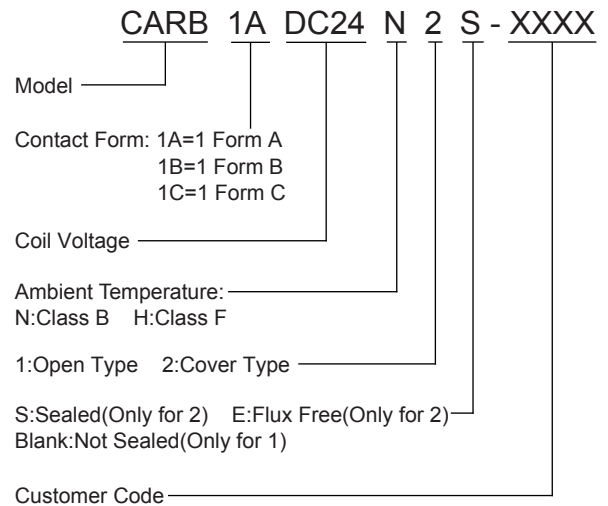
CARB 1A DC24 N 2 S - XXXX

Model

Contact Form: 1A=1 Form A
1B=1 Form B
1C=1 Form C

Coil Voltage

Ambient Temperature:
N:Class B H:Class F

1:Open Type 2:Cover Type

S:Sealed(Only for 2) E:Flux Free(Only for 2)
Blank:Not Sealed(Only for 1)

Customer Code